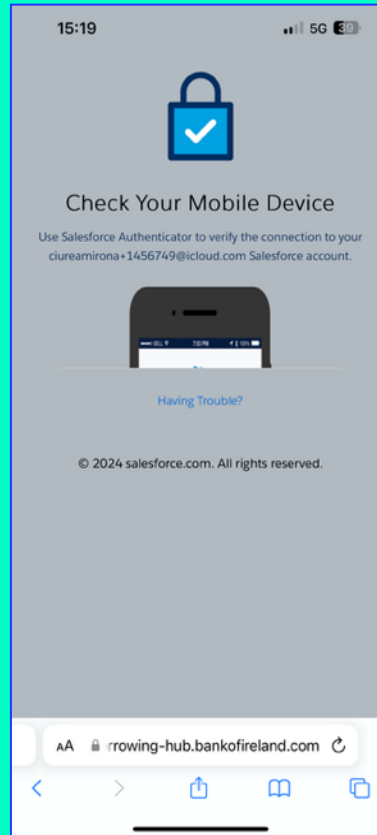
15:19
5G 39

Check Your Mobile Device

Use Salesforce Authenticator to verify the connection to your ciureamirona+1456749@icloud.com Salesforce account.

BELL 7:52 PM 100%

Having Trouble?

© 2024 salesforce.com. All rights reserved.

AA rrowing-hub.bankofireland.com